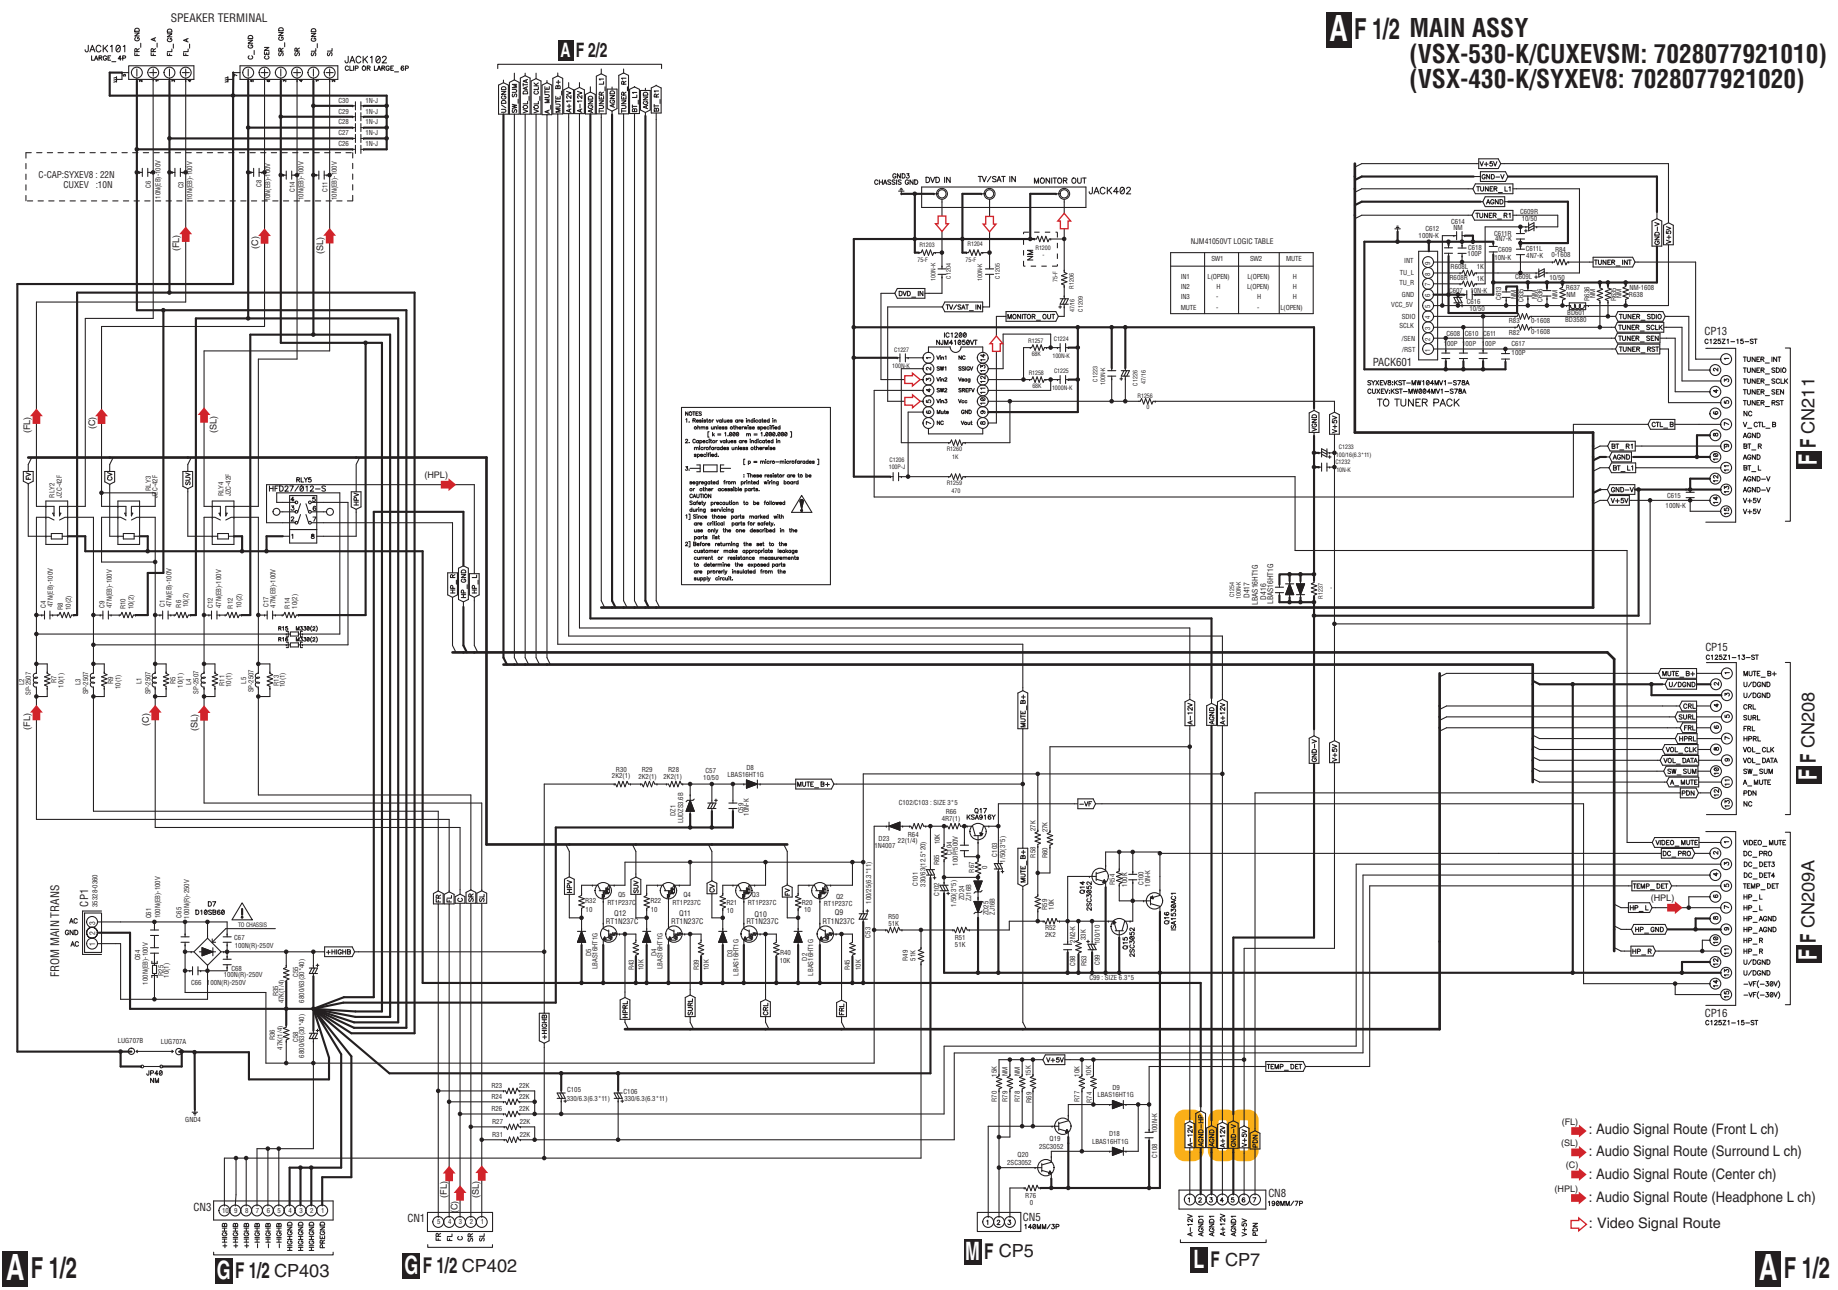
A F 1/2 MAIN ASSY
(VSX-530-K/CUXEVSM: 7028077921010)
(VSX-430-K/SYXEV8: 7028077921020)

SPEAKER TERMINAL
JACK101 LARGE_4P
FR_GND FR_A FL_GND FL_A
C_GND CEN SR_GND SR SL_GND SL
JACK102 CLIP OR LARGE_6P

A F 2/2

C-CAP:SYXEV8 : 22N
CUXEV : 10N

JACK402
DVD IN TV/SAT IN MONITOR OUT
CHASSIS GND

NJM41050VT LOGIC TABLE

| | SW1 | SW2 | MUTE |
|---|---|---|---|
| IN1 | L(OPEN) | L(OPEN) | H |
| IN2 | H | L(OPEN) | H |
| IN3 | - | H | H |
| MUTE | - | - | L(OPEN) |

IC1200 NJM41050VT

NOTES
1. Resistor values are indicated in ohms unless otherwise specified
2. Capacitor values are indicated in microfarades unless otherwise specified.
[ p = micro-microfarades ]
: These resistor are to be segregated from printed wiring board or other accesible parts.
CAUTION
Safety precaution to be followed during servicing
1] Since these parts marked with are critical parts for safety. use only the one described in the parts list
2] Before returning the set to the customer make appropriate leakage current or resistance measurements to determine the exposed parts are properly insulated from the supply circuit.

PACK601
SYXEV8:KST-MW104MV1-S78A
CUXEV:KST-MW004MV1-S78A
TO TUNER PACK

CP13 C125Z1-15-ST
F CN211
TUNER_INT TUNER_SDIO TUNER_SCLK TUNER_SEN TUNER_RST NC V_CTL_B AGND BT_R AGND BT_L AGND-V AGND-V V+5V V+5V

CP15 C125Z1-13-ST
F CN208
MUTE_B+ U/DGND U/DGND CRL SURL FRL HPRL VOL_CLK VOL_DATA SW_SUM A_MUTE PDN NC

F CN209A
VIDEO_MUTE DC_PRO DC_DET3 DC_DET4 TEMP_DET HP_L HP_L HP_AGND HP_AGND HP_R HP_R U/DGND U/DGND -VF(-30V) -VF(-30V)
CP16 C125Z1-15-ST

RLY5 HFD27/012-S
FROM MAIN TRANS
CP1
AC GND AC
D7 D10SB60
TO CHASSIS
LUG707B LUG707A JP40 NM GND4

CN3
G F 1/2 CP403
CN1
G F 1/2 CP402
CN5 140MM/3P
M F CP5
CN8 180MM/7P
L F CP7
A-12V AGND1 AGND1 A+12V AGND1 V+5V PDN

(FL): Audio Signal Route (Front L ch)
(SL): Audio Signal Route (Surround L ch)
(C): Audio Signal Route (Center ch)
(HPL): Audio Signal Route (Headphone L ch)
: Video Signal Route

A F 1/2
A F 1/2